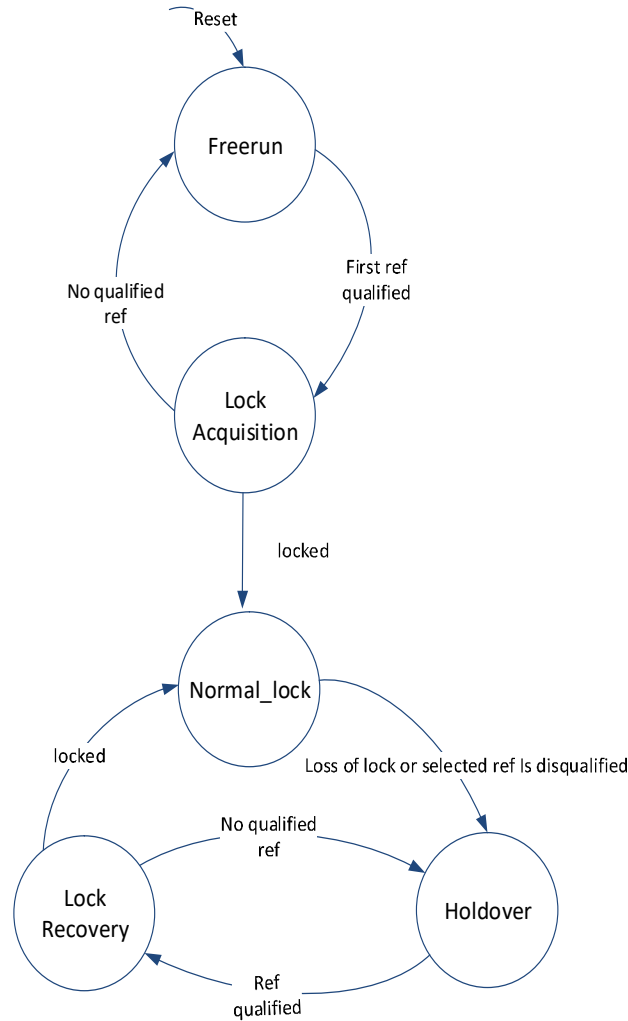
Reset

Freerun

First ref qualified

No qualified ref

Lock Acquisition

locked

Normal_lock

locked

Loss of lock or selected ref Is disqualified

No qualified ref

Lock Recovery

Holdover

Ref qualified